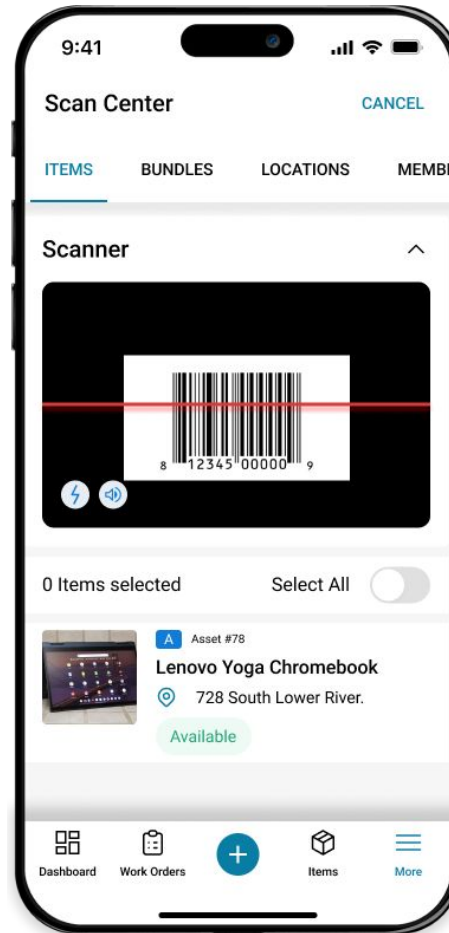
9:41

Scan Center
CANCEL

ITEMS BUNDLES LOCATIONS MEMB

Scanner

8 12345 00000 9

0 Items selected
Select All

A Asset #78
Lenovo Yoga Chromebook
728 South Lower River.
Available

Dashboard
Work Orders
+
Items
More